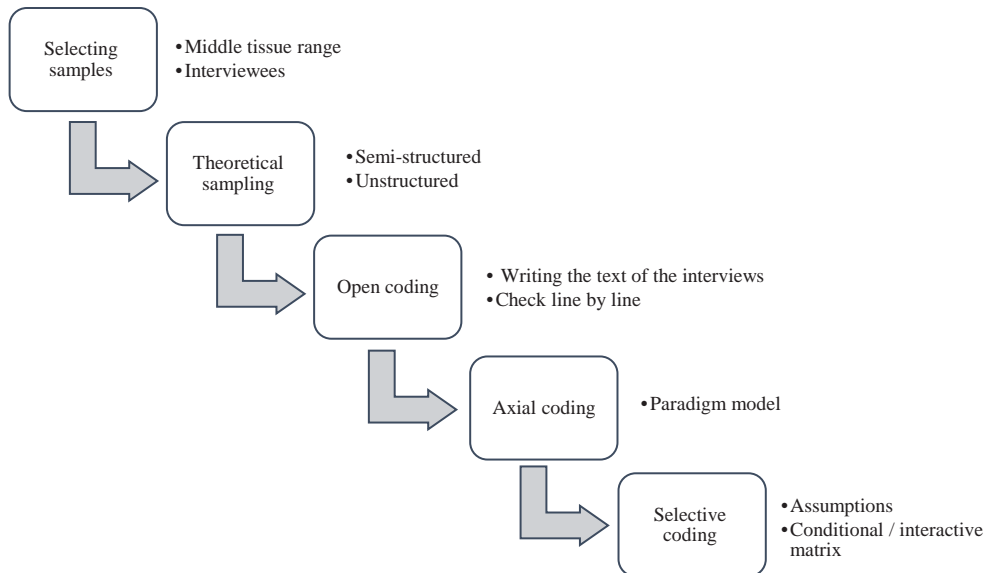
Selecting samples

• Middle tissue range
• Interviewees

Theoretical sampling

• Semi-structured
• Unstructured

Open coding

• Writing the text of the interviews
• Check line by line

Axial coding

• Paradigm model

Selective coding

• Assumptions
• Conditional / interactive matrix